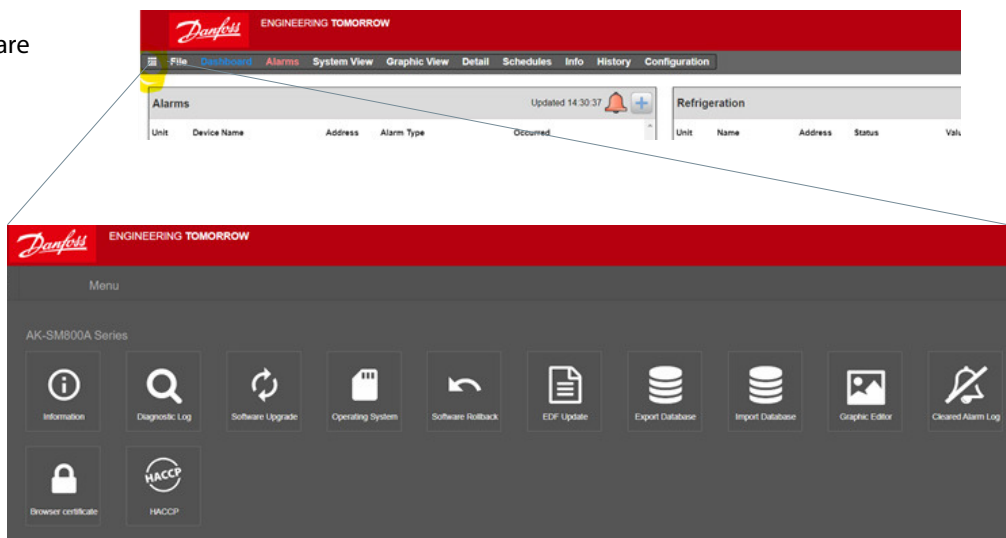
are

Danfoss ENGINEERING TOMORROW

File Dashboard Alarms System View Graphic View Detail Schedules Info History Configuration

Alarms Updated 14:30:37

Unit Device Name Address Alarm Type Occurred

Refrigeration

Unit Name Address Status Valu

Danfoss ENGINEERING TOMORROW

Menu

AK-SM800A Series

Information
Diagnostic Log
Software Upgrade
Operating System
Software Rollback
EDF Update
Export Database
Import Database
Graphic Editor
Cleared Alarm Log
Browser certificate
HACCP HACCP